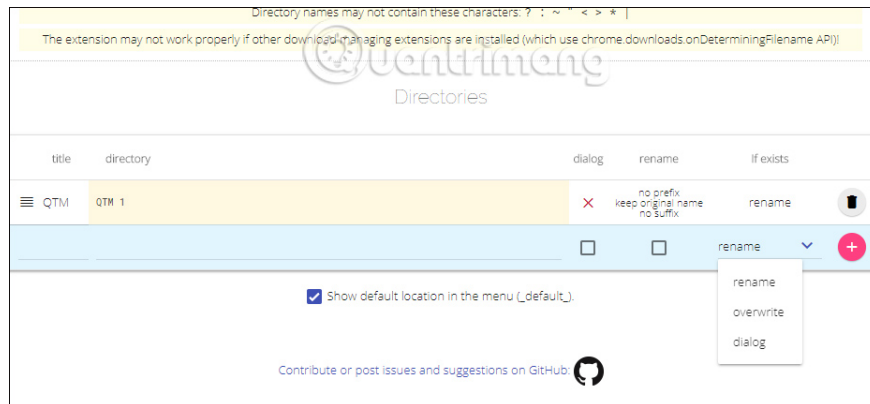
Directory names may not contain these characters: ? : ~ " < > * |

The extension may not work properly if other download managing extensions are installed (which use chrome.downloads.onDeterminingFilename API)!

Quantrimang

Directories

| title | directory | dialog | rename | if exists |
|---|---|---|---|---|
| QTM | QTM 1 | ✕ | no prefix keep original name no suffix | rename |
| | | | | rename |

rename
overwrite
dialog

Show default location in the menu (_default_).

Contribute or post issues and suggestions on GitHub: